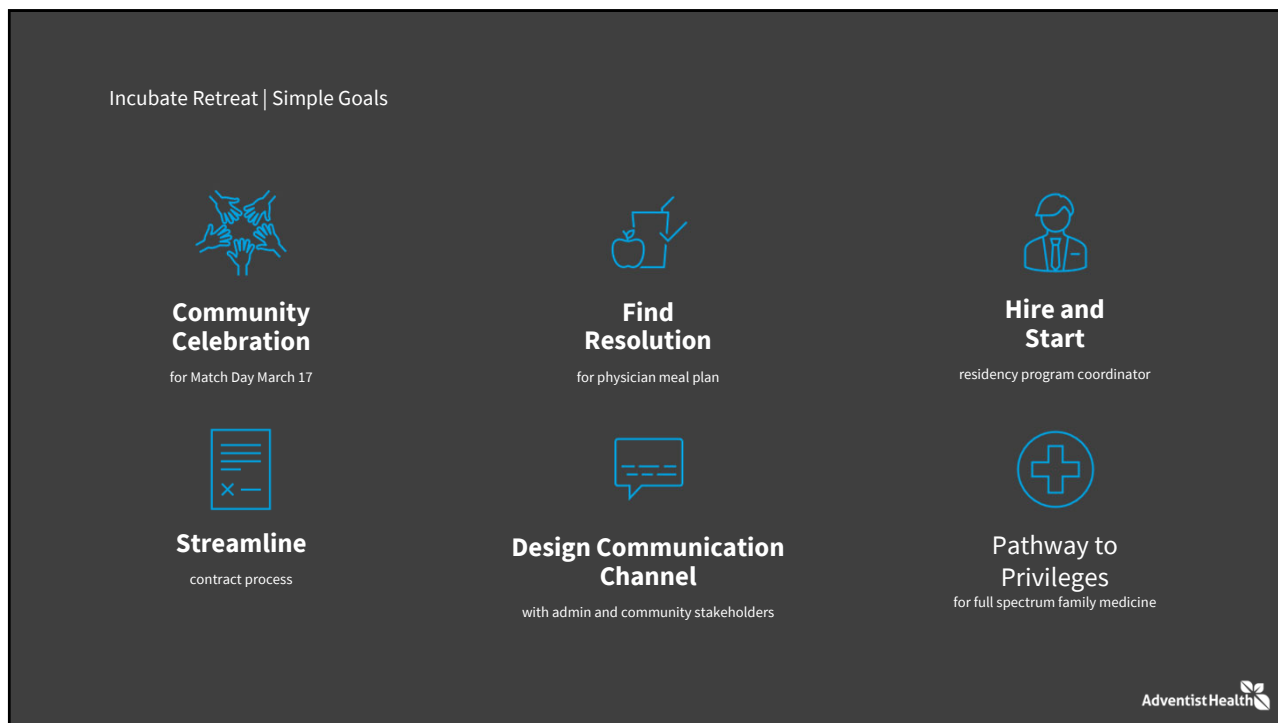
Incubate Retreat | Simple Goals

Community Celebration

for Match Day March 17

Find Resolution

for physician meal plan

Hire and Start

residency program coordinator

Streamline

contract process

Design Communication Channel

with admin and community stakeholders

Pathway to Privileges

for full spectrum family medicine

AdventistHealth